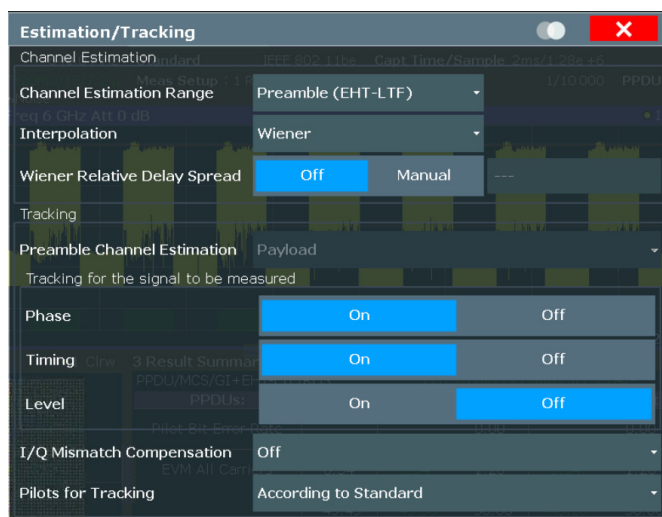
Estimation/Tracking

Channel Estimation

Channel Estimation Range
Preamble (EHT-LTF)

Interpolation
Wiener

Wiener Relative Delay Spread
Off
Manual
---

Tracking

Preamble Channel Estimation
Payload

Tracking for the signal to be measured

Phase
On
Off

Timing
On
Off

Level
On
Off

I/Q Mismatch Compensation
Off

Pilots for Tracking
According to Standard